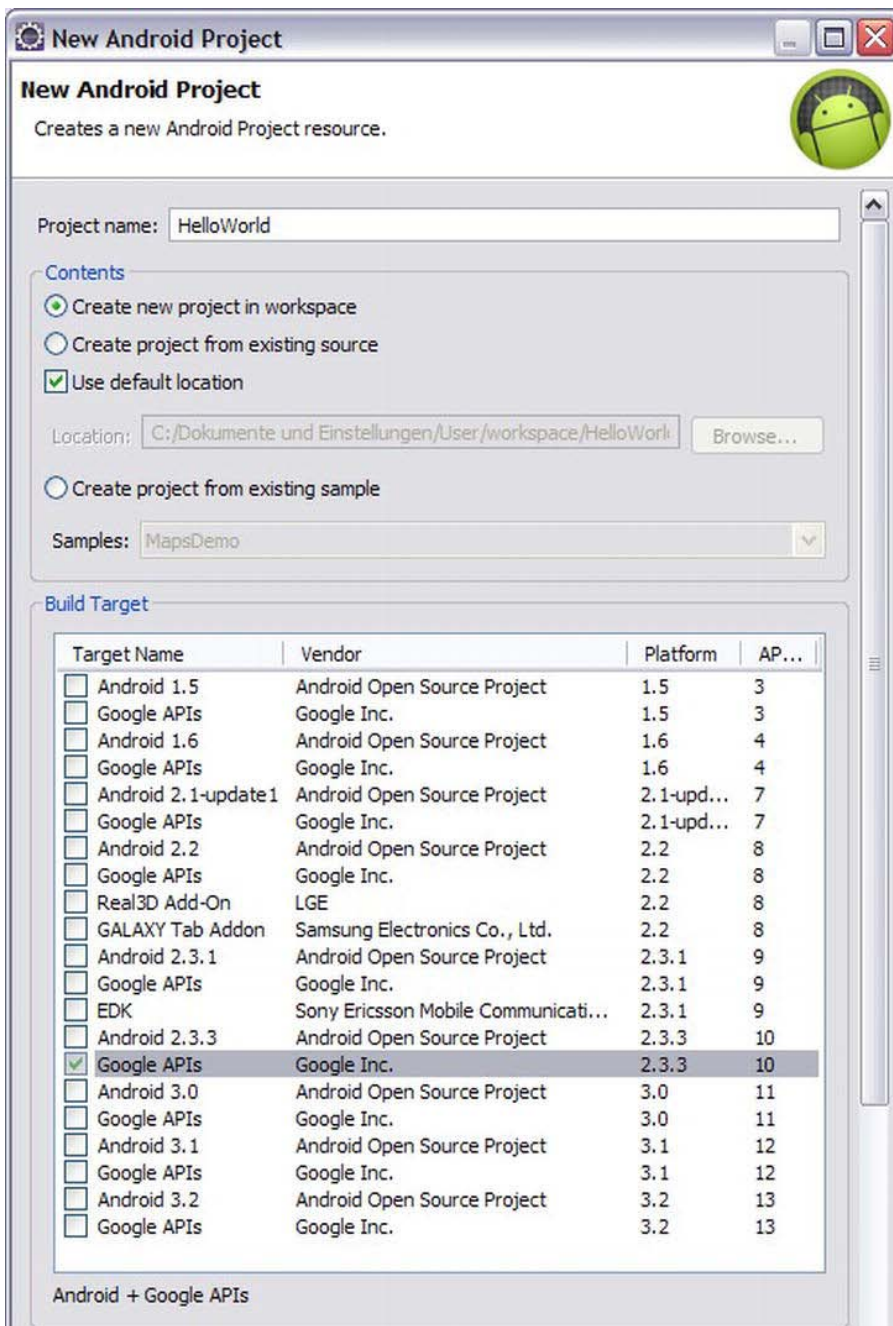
New Android Project

New Android Project

Creates a new Android Project resource.

Project name: HelloWorld

Contents

Create new project in workspace

Create project from existing source

Use default location

Location: C:/Dokumente und Einstellungen/User/workspace/HelloWorl

Browse...

Create project from existing sample

Samples: MapsDemo

Build Target

| Target Name | Vendor | Platform | AP... |
|---|---|---|---|
| Android 1.5 | Android Open Source Project | 1.5 | 3 |
| Google APIs | Google Inc. | 1.5 | 3 |
| Android 1.6 | Android Open Source Project | 1.6 | 4 |
| Google APIs | Google Inc. | 1.6 | 4 |
| Android 2.1-update1 | Android Open Source Project | 2.1-upd... | 7 |
| Google APIs | Google Inc. | 2.1-upd... | 7 |
| Android 2.2 | Android Open Source Project | 2.2 | 8 |
| Google APIs | Google Inc. | 2.2 | 8 |
| Real3D Add-On | LGE | 2.2 | 8 |
| GALAXY Tab Addon | Samsung Electronics Co., Ltd. | 2.2 | 8 |
| Android 2.3.1 | Android Open Source Project | 2.3.1 | 9 |
| Google APIs | Google Inc. | 2.3.1 | 9 |
| EDK | Sony Ericsson Mobile Communicati... | 2.3.1 | 9 |
| Android 2.3.3 | Android Open Source Project | 2.3.3 | 10 |
| Google APIs | Google Inc. | 2.3.3 | 10 |
| Android 3.0 | Android Open Source Project | 3.0 | 11 |
| Google APIs | Google Inc. | 3.0 | 11 |
| Android 3.1 | Android Open Source Project | 3.1 | 12 |
| Google APIs | Google Inc. | 3.1 | 12 |
| Android 3.2 | Android Open Source Project | 3.2 | 13 |
| Google APIs | Google Inc. | 3.2 | 13 |

Android + Google APIs